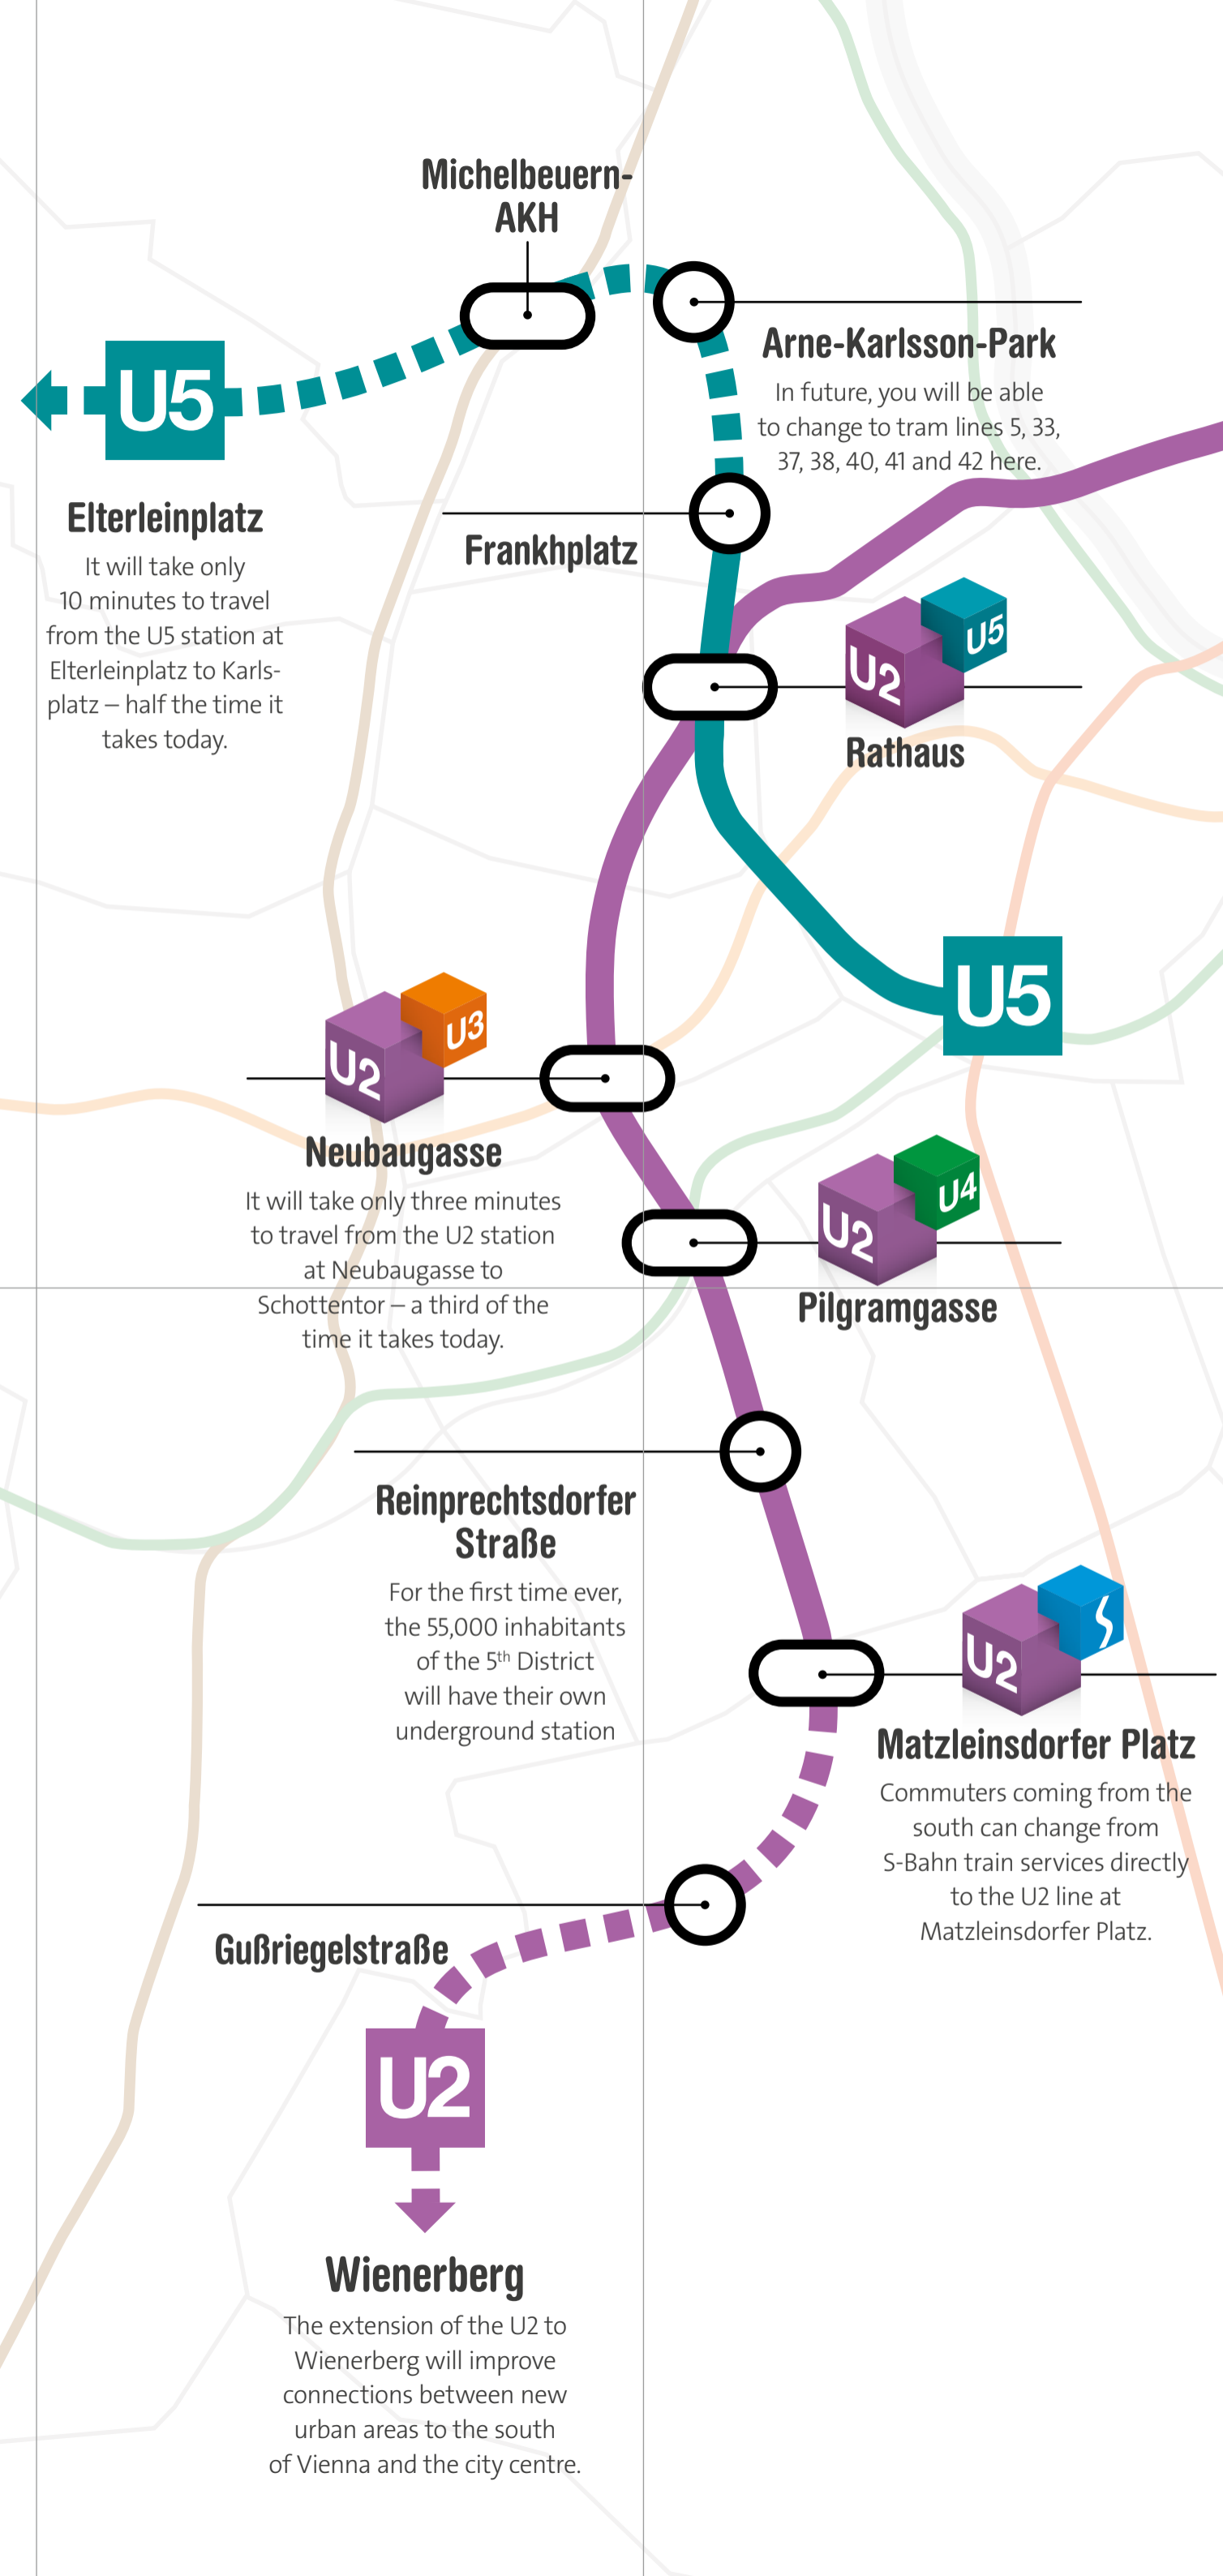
Michelbeuern-AKH

Arne-Karlsson-Park
In future, you will be able to change to tram lines 5, 33, 37, 38, 40, 41 and 42 here.

U5

Elterleinplatz
It will take only 10 minutes to travel from the U5 station at Elterleinplatz to Karlsplatz – half the time it takes today.

Frankhplatz

U2 U5
Rathaus

U5

U2 U3
Neubaugasse
It will take only three minutes to travel from the U2 station at Neubaugasse to Schottentor – a third of the time it takes today.

U2 U4
Pilgramgasse

Reinprechtsdorfer Straße
For the first time ever, the 55,000 inhabitants of the 5$^{th}$ District will have their own underground station

U2
Matzleinsdorfer Platz
Commuters coming from the south can change from S-Bahn train services directly to the U2 line at Matzleinsdorfer Platz.

Gußriegelstraße

U2

Wienerberg
The extension of the U2 to Wienerberg will improve connections between new urban areas to the south of Vienna and the city centre.